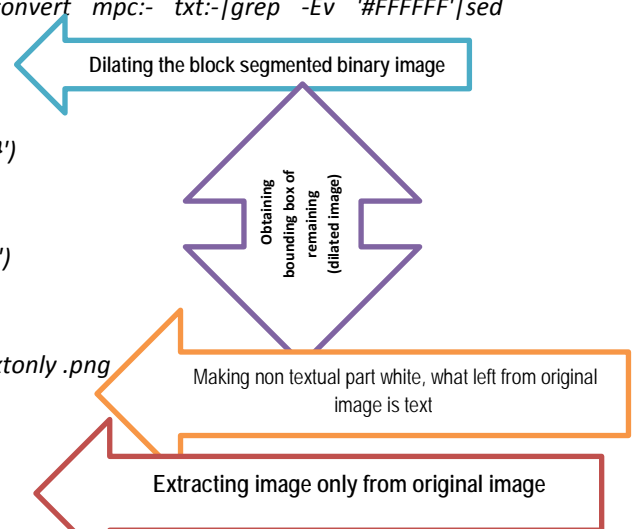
onvert mpc:- txt:-|grep -Ev '#FFFFFF'|sed

Dilating the block segmented binary image

')

Obtaining bounding box of remaining (dilated image)

')

xtonly .png

Making non textual part white, what left from original image is text

Extracting image only from original image